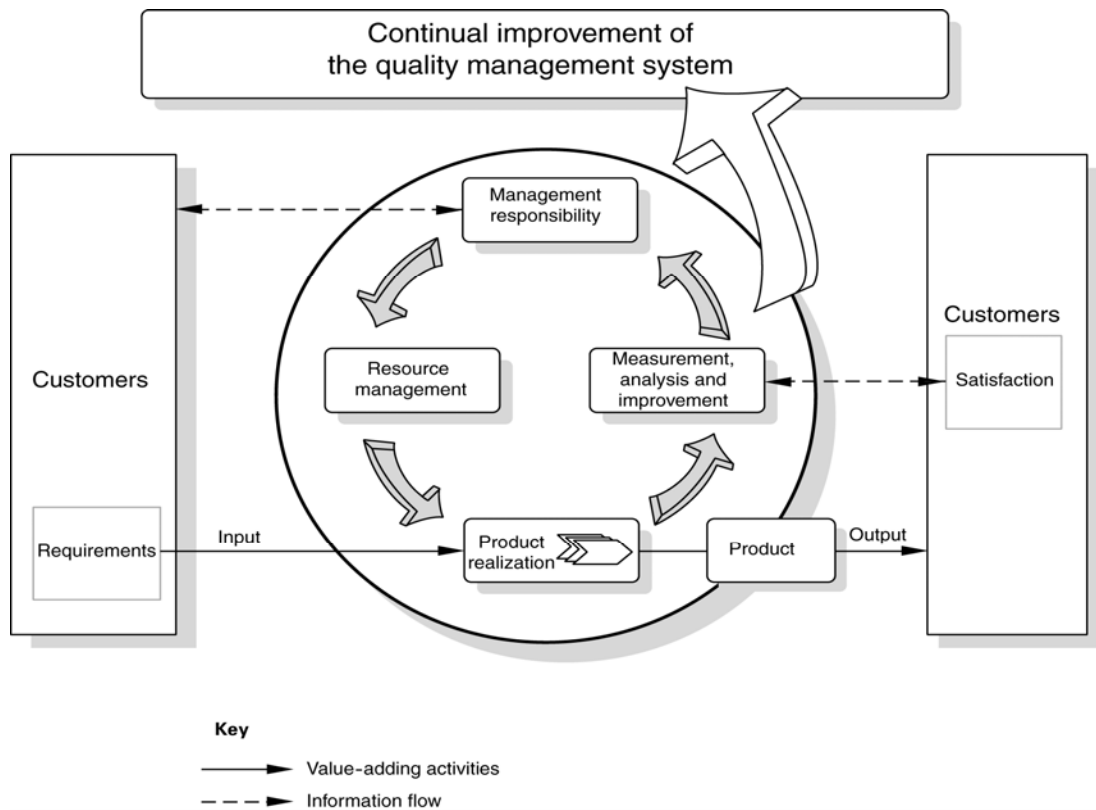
Continual improvement of
the quality management system

Customers

Requirements

Input

Management responsibility

Resource management

Measurement, analysis and improvement

Product realization

Product

Output

Customers

Satisfaction

Key

Value-adding activities

Information flow